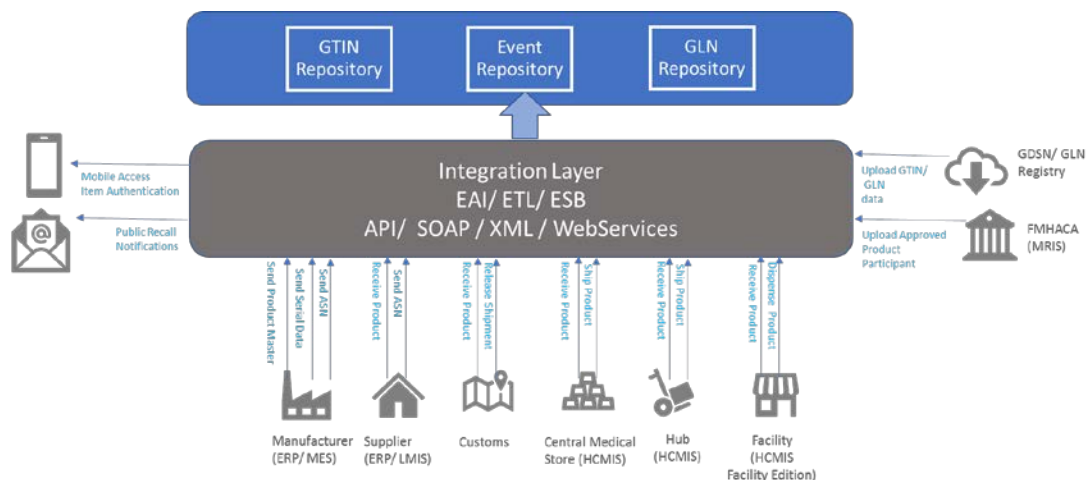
GTIN Repository

Event Repository

GLN Repository

Integration Layer
EAI/ ETL/ ESB
API/ SOAP / XML / WebServices

Mobile Access Item Authentication

Public Recall Notifications

Upload GTIN/ GLN data

GDSN/ GLN Registry

Upload Approved Product Participant

FMHACA (MRIS)

Send Product Master

Send Serial Data

Send ASN

Receive Product

Send ASN

Receive Product

Release Shipment

Receive Product

Ship Product

Receive Product

Ship Product

Receive Product

Dispense Product

Manufacturer (ERP/ MES)

Supplier (ERP/ LMIS)

Customs

Central Medical Store (HCMIS)

Hub (HCMIS)

Facility (HCMIS Facility Edition)